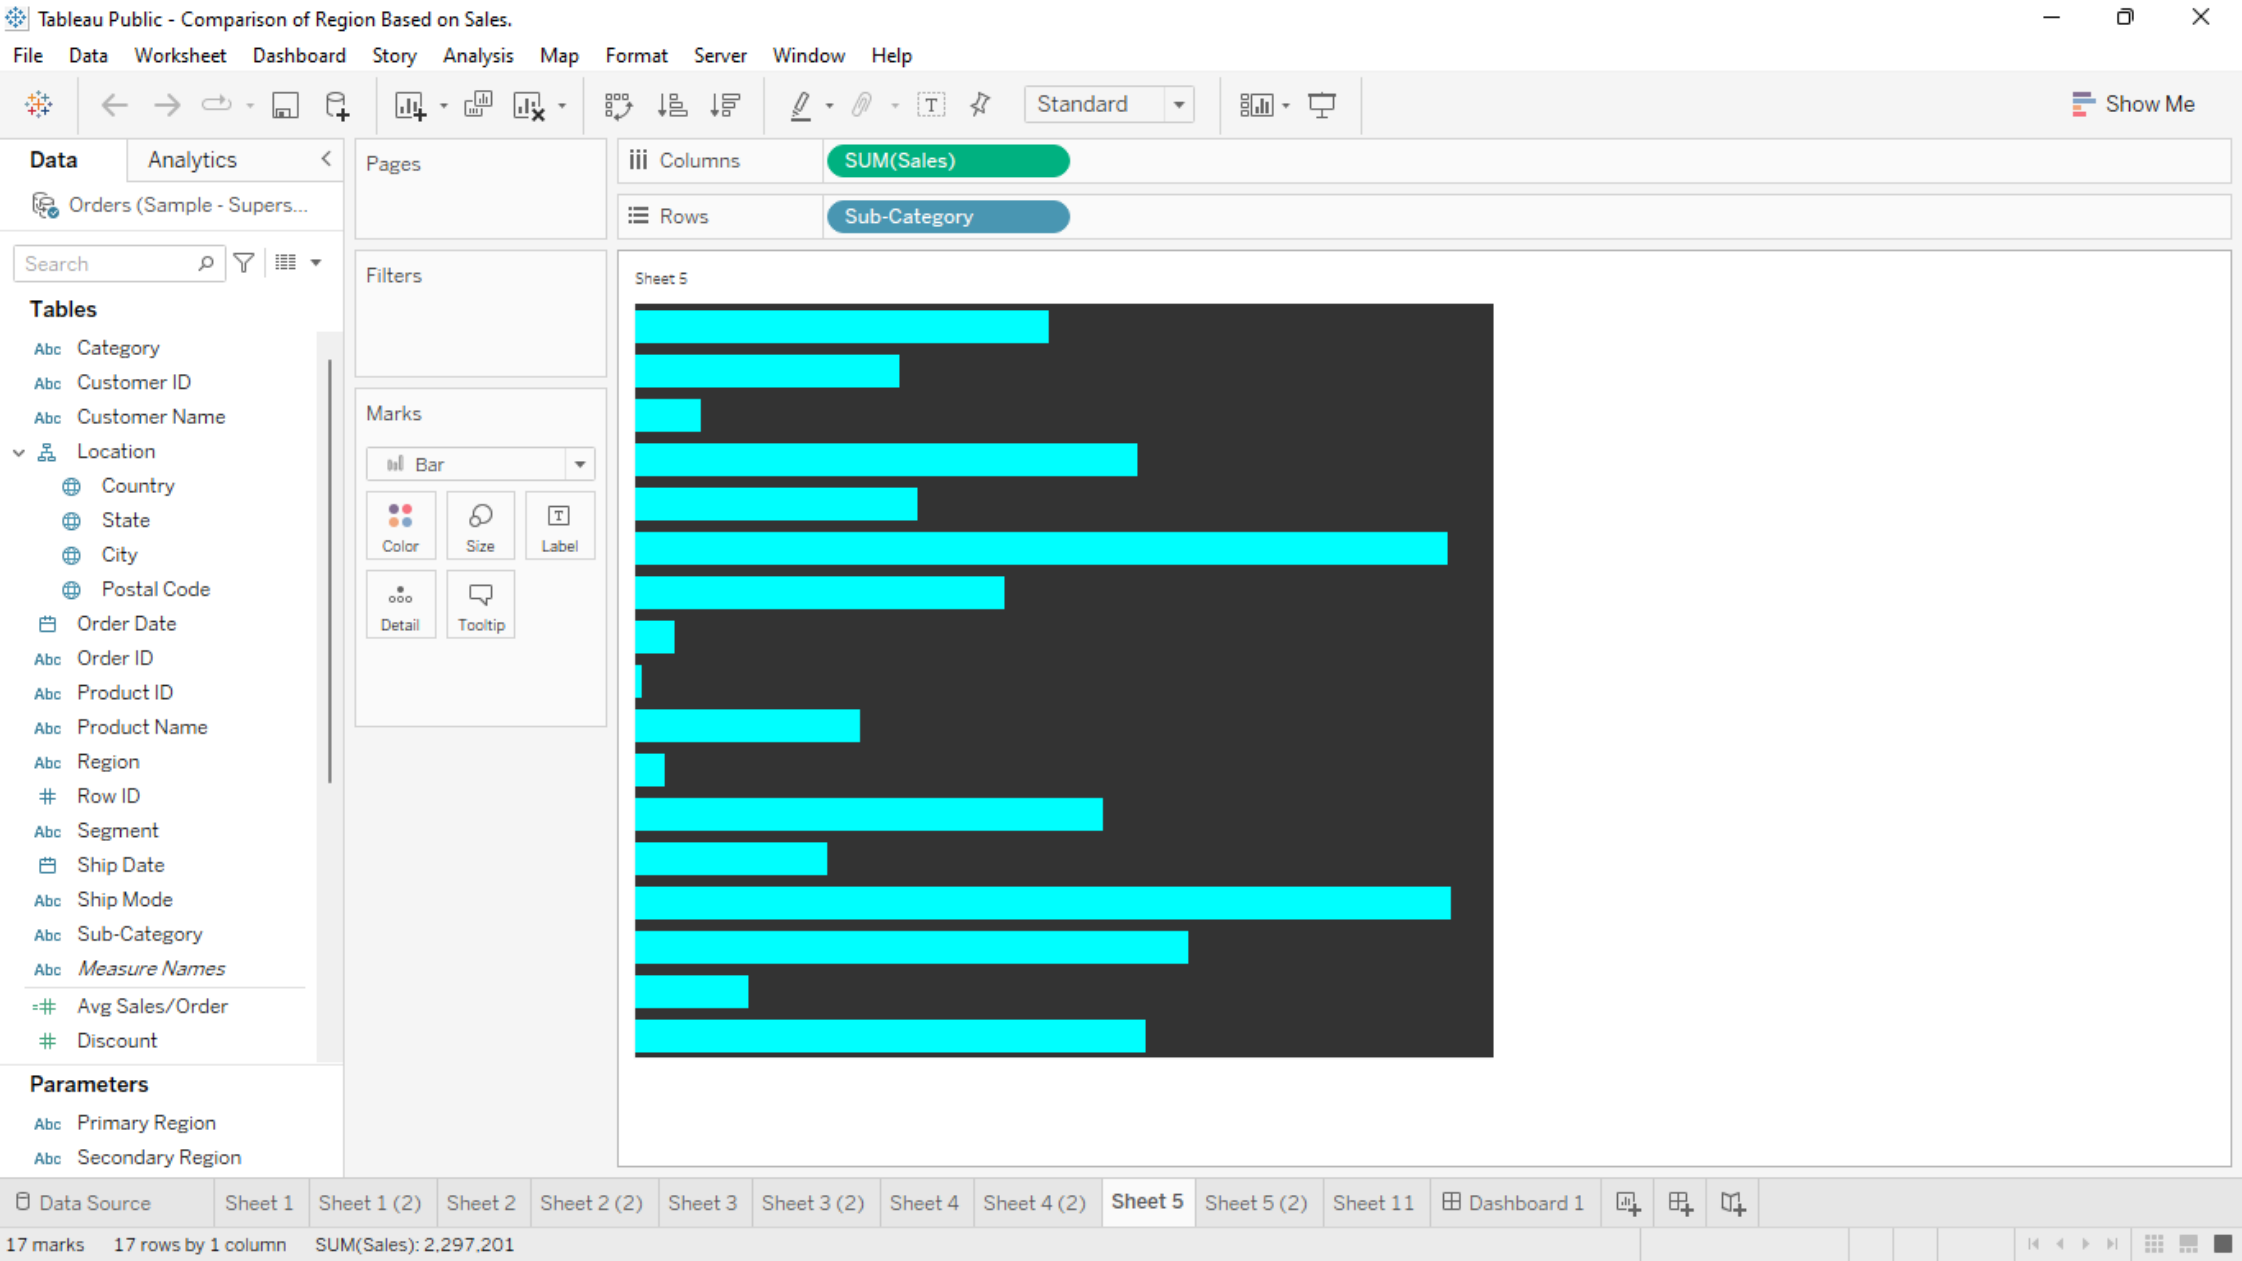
Tableau Public - Comparison of Region Based on Sales.

File Data Worksheet Dashboard Story Analysis Map Format Server Window Help

Standard

Show Me

Data Analytics

Orders (Sample - Supers...

Search

Tables

Abc Category
Abc Customer ID
Abc Customer Name
Location
Country
State
City
Postal Code
Order Date
Abc Order ID
Abc Product ID
Abc Product Name
Abc Region
Row ID
Abc Segment
Ship Date
Abc Ship Mode
Abc Sub-Category
Abc Measure Names
Avg Sales/Order
Discount

Parameters

Abc Primary Region
Abc Secondary Region

Pages

Filters

Marks

Bar

Color Size Label

Detail Tooltip

Columns SUM(Sales)

Rows Sub-Category

Sheet 5

Data Source | Sheet 1 | Sheet 1 (2) | Sheet 2 | Sheet 2 (2) | Sheet 3 | Sheet 3 (2) | Sheet 4 | Sheet 4 (2) | Sheet 5 | Sheet 5 (2) | Sheet 11 | Dashboard 1

17 marks 17 rows by 1 column SUM(Sales): 2,297,201